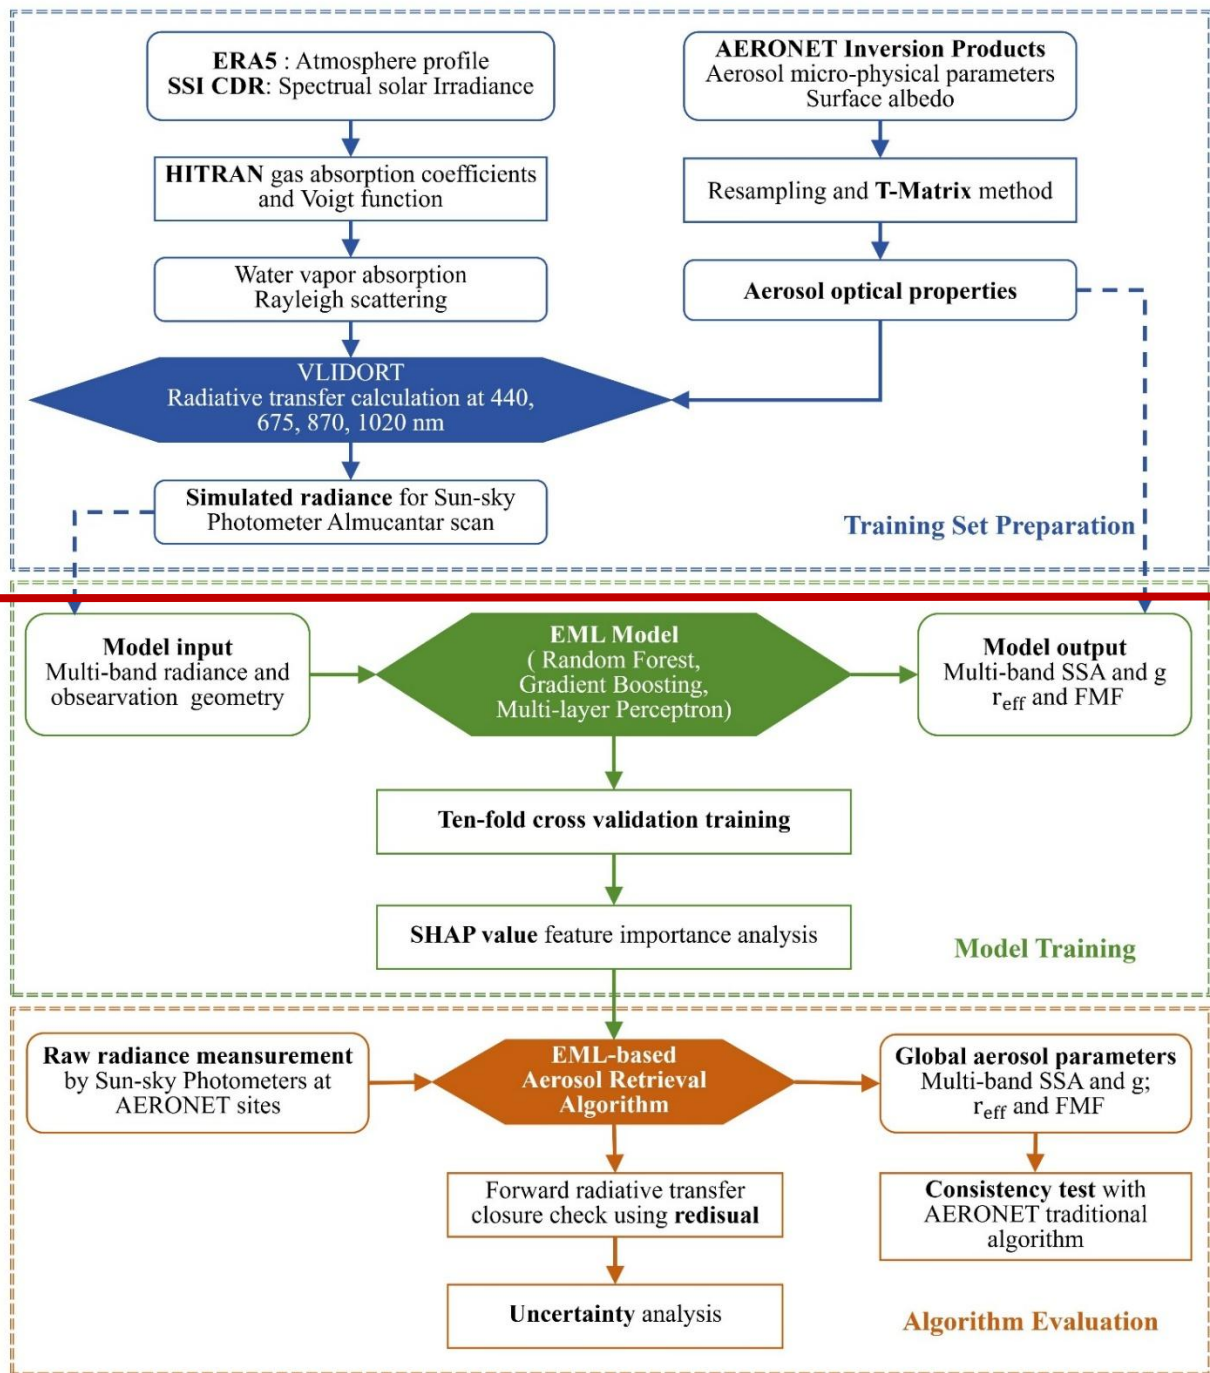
ERA5 : Atmosphere profile
SSI CDR: Spectrual solar Irradiance

HITRAN gas absorption coefficients and Voigt function

Water vapor absorption
Rayleigh scattering

AERONET Inversion Products
Aerosol micro-physical parameters
Surface albedo

Resampling and T-Matrix method

Aerosol optical properties

VLIDORT
Radiative transfer calculation at 440, 675, 870, 1020 nm

Simulated radiance for Sun-sky Photometer Almucantar scan

Training Set Preparation

Model input
Multi-band radiance and obsearvation geometry

EML Model
( Random Forest, Gradient Boosting, Multi-layer Perceptron)

Model output
Multi-band SSA and g
$r_{eff}$ and FMF

Ten-fold cross validation training

SHAP value feature importance analysis

Model Training

Raw radiance meansurement by Sun-sky Photometers at AERONET sites

EML-based Aerosol Retrieval Algorithm

Global aerosol parameters
Multi-band SSA and g;
$r_{eff}$ and FMF

Forward radiative transfer closure check using redisual

Consistency test with AERONET traditional algorithm

Uncertainty analysis

Algorithm Evaluation